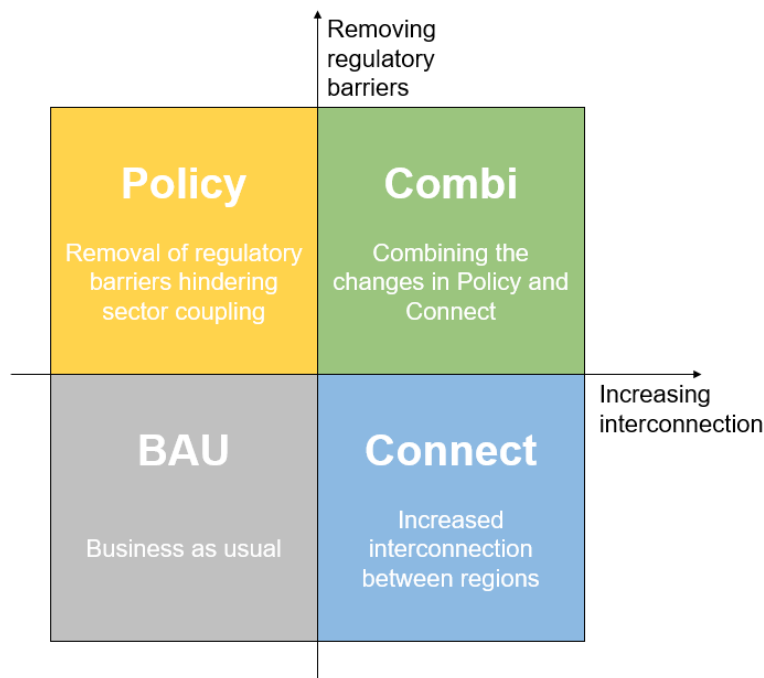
Removing regulatory barriers

Policy

Removal of regulatory barriers hindering sector coupling

Combi

Combining the changes in Policy and Connect

Increasing interconnection

BAU

Business as usual

Connect

Increased interconnection between regions